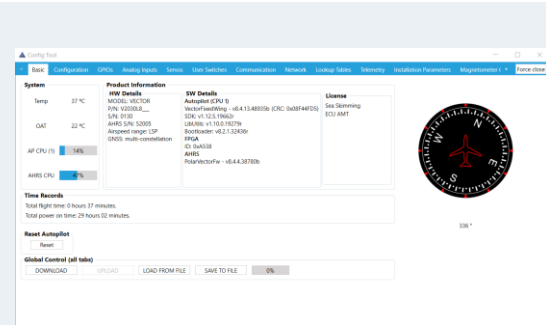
Config Tool

Basic Configuration GPIOs Analog Inputs Servos User Switches Communication Network Lookup Tables Telemetry Installation Parameters Magnitometer C Force close

System

Temp 37 ºC

OAT 22 ºC

AP CPU (1) 14%

AHRS CPU 4%

Product Information

HW Details
MODEL: VECTOR
P/N: V2030L8___
S/N: 0130
AHRS S/N: 52005
Airspeed range: LSP
GNSS: multi-constellation

SW Details
Autopilot (CPU 1)
VectorFixedWing - v8.4.13.48935b (CRC: 0x08F44FD5)
SDK: v1.12.5.19662r
LibUtils: v1.10.0.19279r
Bootloader: v8.2.1.32436r
FPGA
ID: 0xA538
AHRS
PolarVectorFw - v8.4.4.38780b

License
Sea Skimming
ECU AMT

N E S W

336 º

Time Records
Total flight time: 0 hours 37 minutes.
Total power on time: 29 hours 02 minutes.

Reset Autopilot
Reset

Global Control (all tabs)
DOWNLOAD UPLOAD LOAD FROM FILE SAVE TO FILE 0%